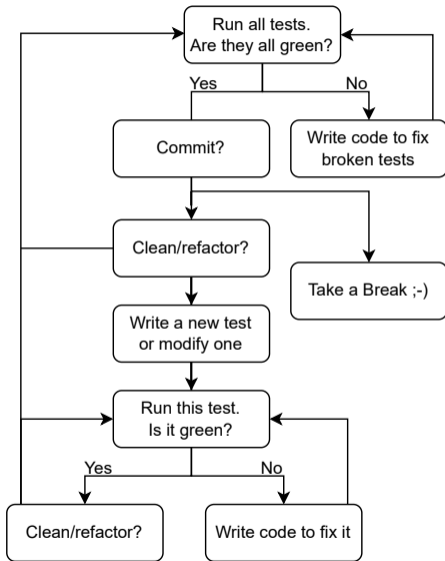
Run all tests.
Are they all green?

Yes

No

Commit?

Write code to fix broken tests

Clean/refactor?

Take a Break ;-)

Write a new test or modify one

Run this test.
Is it green?

Yes

No

Clean/refactor?

Write code to fix it